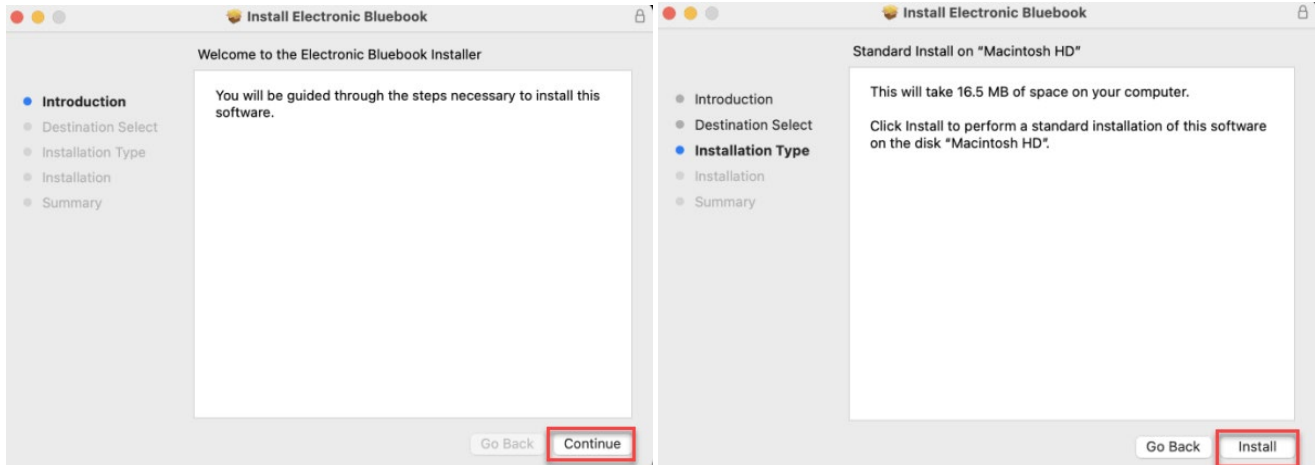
Install Electronic Bluebook

Welcome to the Electronic Bluebook Installer

Introduction
Destination Select
Installation Type
Installation
Summary

You will be guided through the steps necessary to install this software.

Go Back
Continue

Install Electronic Bluebook

Standard Install on "Macintosh HD"

Introduction
Destination Select
Installation Type
Installation
Summary

This will take 16.5 MB of space on your computer.

Click Install to perform a standard installation of this software on the disk "Macintosh HD".

Go Back
Install